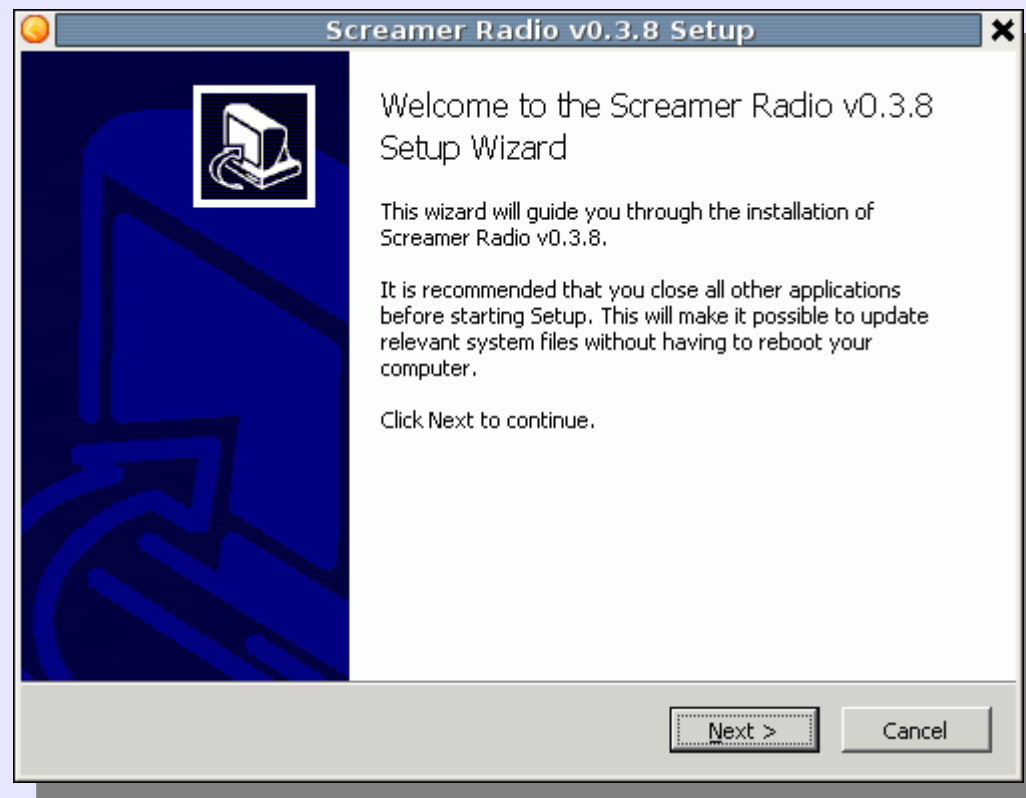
Screamer Radio v0.3.8 Setup

Welcome to the Screamer Radio v0.3.8 Setup Wizard

This wizard will guide you through the installation of Screamer Radio v0.3.8.

It is recommended that you close all other applications before starting Setup. This will make it possible to update relevant system files without having to reboot your computer.

Click Next to continue.

Next >

Cancel